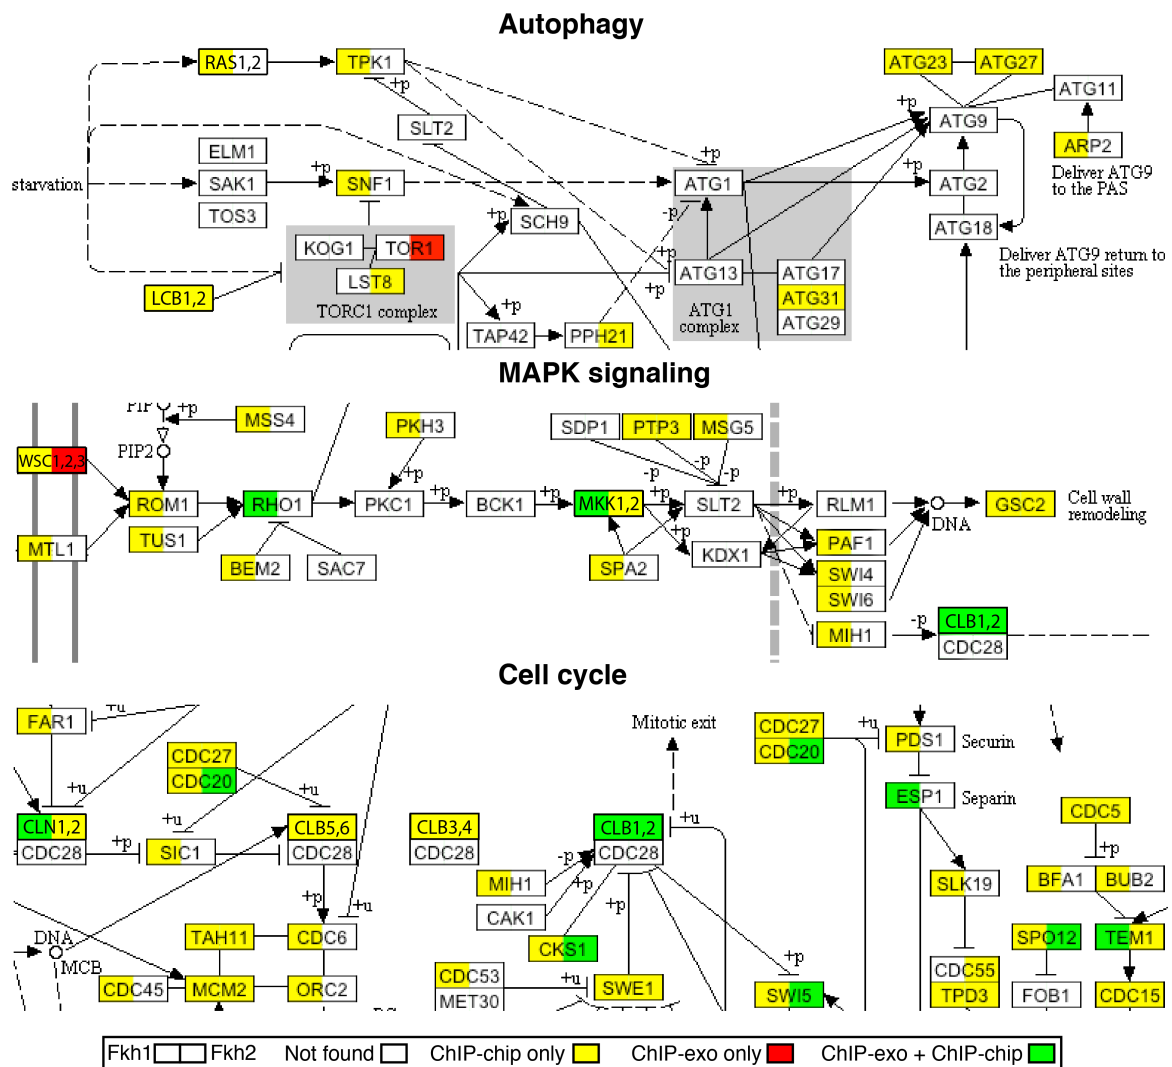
Autophagy

RAS1,2
TPK1
+p
SLT2
ATG23 ATG27
ATG11
+p
ATG9
ARP2
Deliver ATG9 to the PAS
ELM1
starvation
+p
SAK1
SNF1
+p
ATG1
+p
ATG2
TOS3
+p
SCH9
-p
KOG1
TOR1
LST8
+p
ATG18
Deliver ATG9 return to the peripheral sites
LCB1,2
TORC1 complex
+p
ATG13
ATG17
+p
ATG31
+p
TAP42
PPH21
ATG1 complex
ATG29

MAPK signaling

PIP
+p
MSS4
PKH3
SDP1
PTP3
MSG5
PIP2
+p
-p
-p
-p
WSC1,2,3
ROM1
RHO1
PKC1
+p
BCK1
+p
MKK1,2
+p
SLT2
+p
RLM1
DNA
GSC2
Cell wall remodeling
+p
MTL1
TUS1
+p
PAF1
KDX1
SPA2
BEM2
SAC7
SWI4
SWI6
-p
MIH1
CLB1,2
CDC28

Cell cycle

+u
FAR1
Mitotic exit
CDC27
+u
PDS1
Securin
CDC20
CDC27
CDC20
+u
+u
ESP1
Separin
CDC5
CLN1,2
+u
CLB5,6
CLB3,4
CLB1,2
+u
CDC28
+p
SIC1
CDC28
CDC28
-p
CDC28
+p
+p
MIH1
+p
SLK19
BFA1
BUB2
+p
+u
CAK1
DNA
TAH11
CDC6
CKS1
SPO12
TEM1
MCB
+p
CDC45
MCM2
ORC2
CDC53
+u
SWE1
SWI5
CDC55
TPD3
FOB1
CDC15
MET30

Fkh1 Fkh2 Not found ChIP-chip only ChIP-exo only ChIP-exo + ChIP-chip